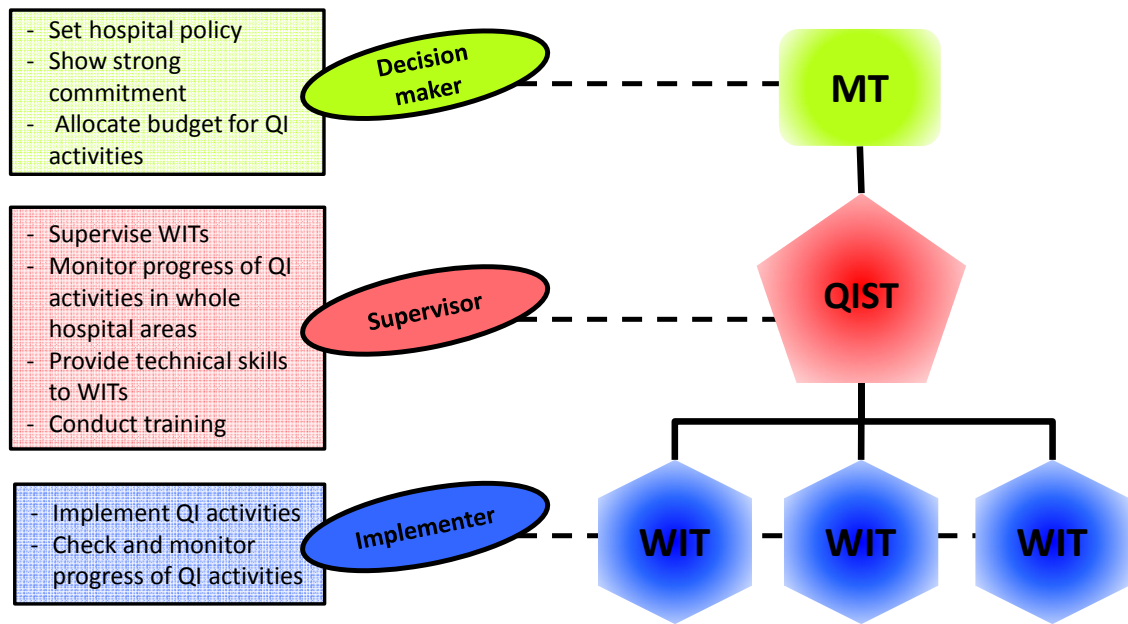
- Set hospital policy
- Show strong commitment
- Allocate budget for QI activities

Decision maker

MT

- Supervise WITs
- Monitor progress of QI activities in whole hospital areas
- Provide technical skills to WITs
- Conduct training

Supervisor

QIST

- Implement QI activities
- Check and monitor progress of QI activities

Implementer

WIT

WIT

WIT